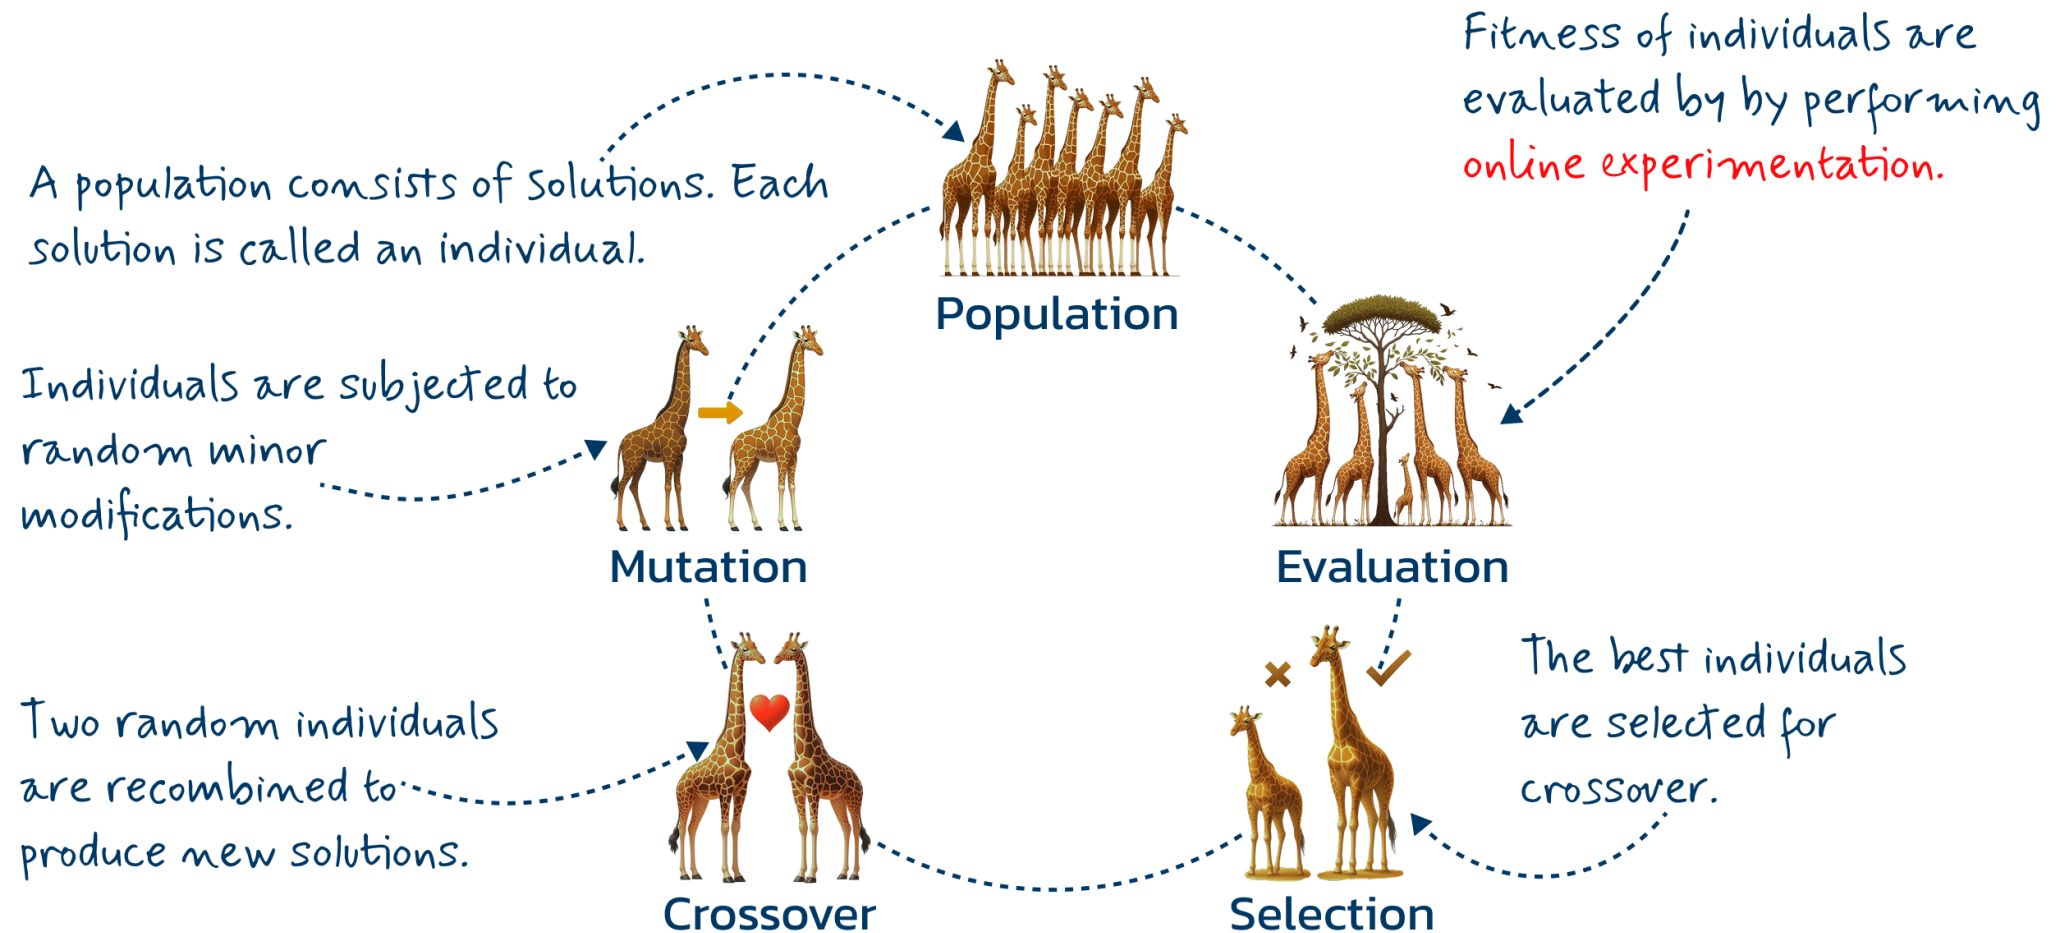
Fitness of individuals are evaluated by by performing online experimentation.

A population consists of solutions. Each solution is called an individual.

Population

Individuals are subjected to random minor modifications.

Mutation

Evaluation

The best individuals are selected for crossover.

Two random individuals are recombined to produce new solutions.

Crossover

Selection